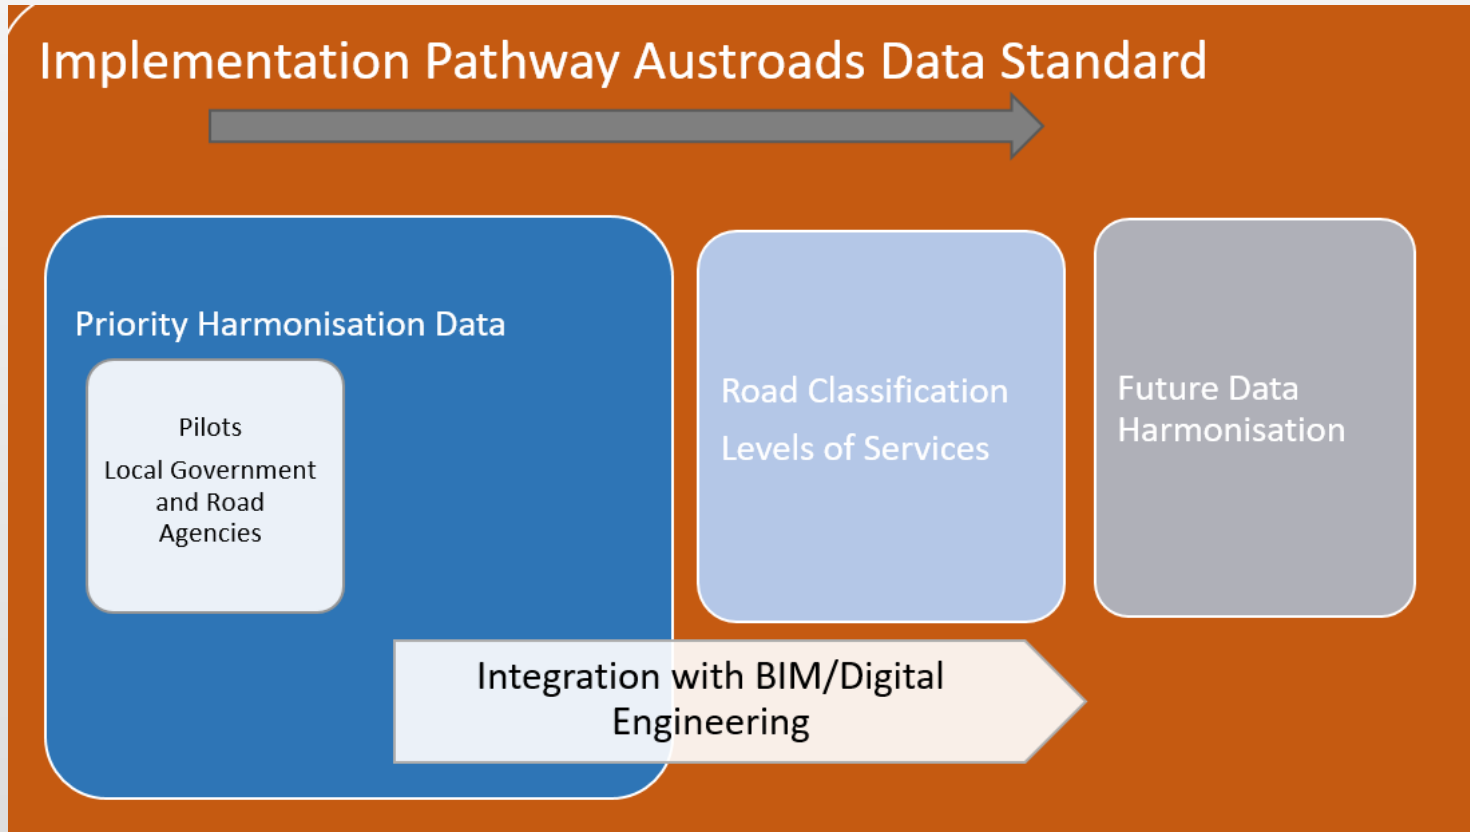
Implementation Pathway Austroads Data Standard

Priority Harmonisation Data

Pilots

Local Government and Road Agencies

Road Classification

Levels of Services

Future Data Harmonisation

Integration with BIM/Digital Engineering